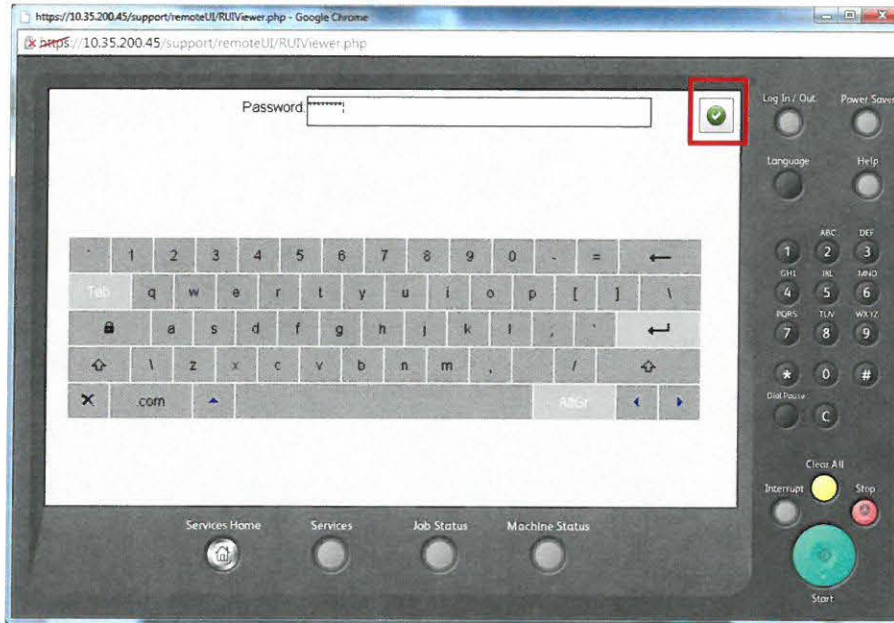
https://10.35.200.45/support/remoteUI/RUIViewer.php - Google Chrome

https://10.35.200.45/support/remoteUI/RUIViewer.php

Password: *********

Log In / Out
Power Saver
Language
Help

` 1 2 3 4 5 6 7 8 9 0 - = ←
Tab q w e r t y u i o p [ ] \
a s d f g h j k l ; ' ↵
⇧ \ z x c v b n m , . / ⇧
✕ .com ▲ AltGr ◀ ▶

ABC DEF
1 2 3
GHI JKL MNO
4 5 6
PQRS TUV WXYZ
7 8 9
* 0 #
Dial Pause
C

Clear All
Interrupt
Stop

Services Home
Services
Job Status
Machine Status

Start